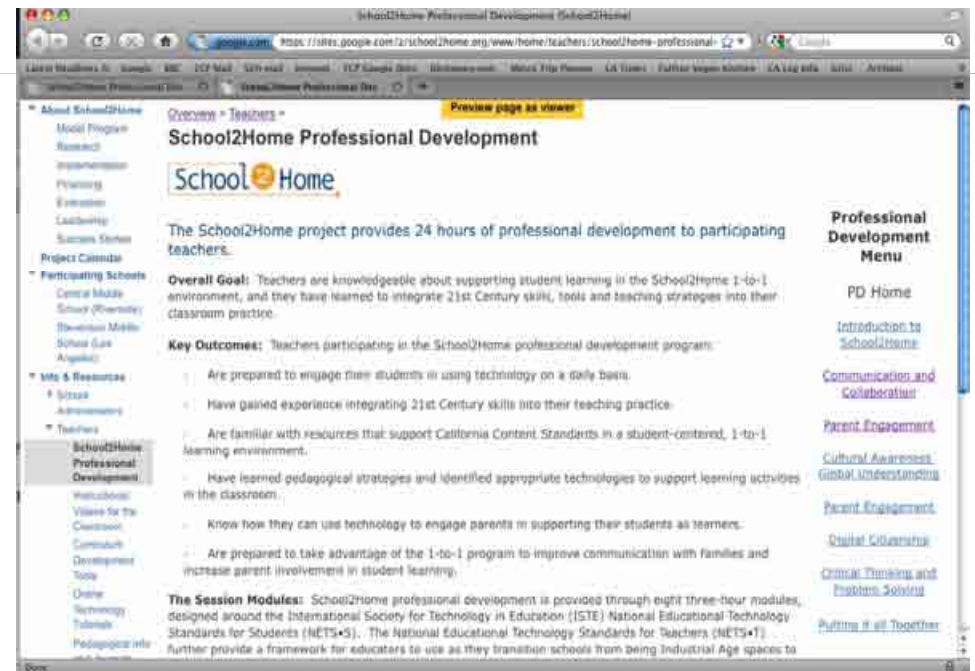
School2Home Professional Development (School2Home)

google.com https://sites.google.com/a/school2home.org/www/home/teachers/school2home-professional-

Preview page as viewer

About School2Home
Model Program
Research
Implementation
Financing
Evaluation
Leadership
Success Stories
Project Calendar
Participating Schools
Central Middle School (Riverside)
Stevenson Middle School (Los Angeles)
Info & Resources
School Administrators
Teachers
School2Home Professional Development
Instructional Videos for the Classroom
Curriculum Development Tools
Online Technology Tutorials
Pedagogical info

Overview > Teachers >

School2Home Professional Development

School2Home

The School2Home project provides 24 hours of professional development to participating teachers.

Overall Goal: Teachers are knowledgeable about supporting student learning in the School2Home 1-to-1 environment, and they have learned to integrate 21st Century skills, tools and teaching strategies into their classroom practice.

Key Outcomes: Teachers participating in the School2Home professional development program:

Are prepared to engage their students in using technology on a daily basis.

Have gained experience integrating 21st Century skills into their teaching practice.

Are familiar with resources that support California Content Standards in a student-centered, 1-to-1 learning environment.

Have learned pedagogical strategies and identified appropriate technologies to support learning activities in the classroom.

Know how they can use technology to engage parents in supporting their students as learners.

Are prepared to take advantage of the 1-to-1 program to improve communication with families and increase parent involvement in student learning.

The Session Modules: School2Home professional development is provided through eight three-hour modules, designed around the International Society for Technology in Education (ISTE) National Educational Technology Standards for Students (NETS•S). The National Educational Technology Standards for Teachers (NETS•T) further provide a framework for educators to use as they transition schools from being Industrial Age spaces to

Professional Development Menu

PD Home

Introduction to School2Home

Communication and Collaboration

Parent Engagement

Cultural Awareness Global Understanding

Parent Engagement

Digital Citizenship

Critical Thinking and Problem Solving

Putting it all Together

Done